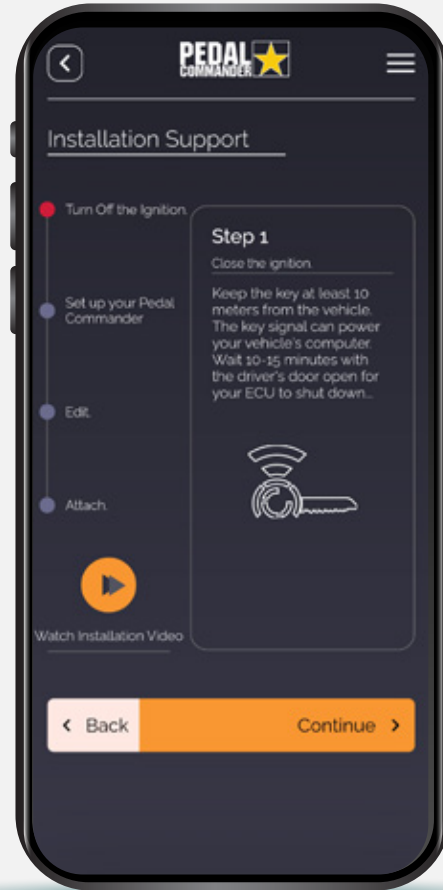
PEDAL COMMANDER

Installation Support

Turn Off the Ignition.

Set up your Pedal Commander

Edit.

Attach.

Watch Installation Video

Step 1

Close the ignition.

Keep the key at least 10 meters from the vehicle. The key signal can power your vehicle's computer. Wait 10-15 minutes with the driver's door open for your ECU to shut down...

< Back

Continue >